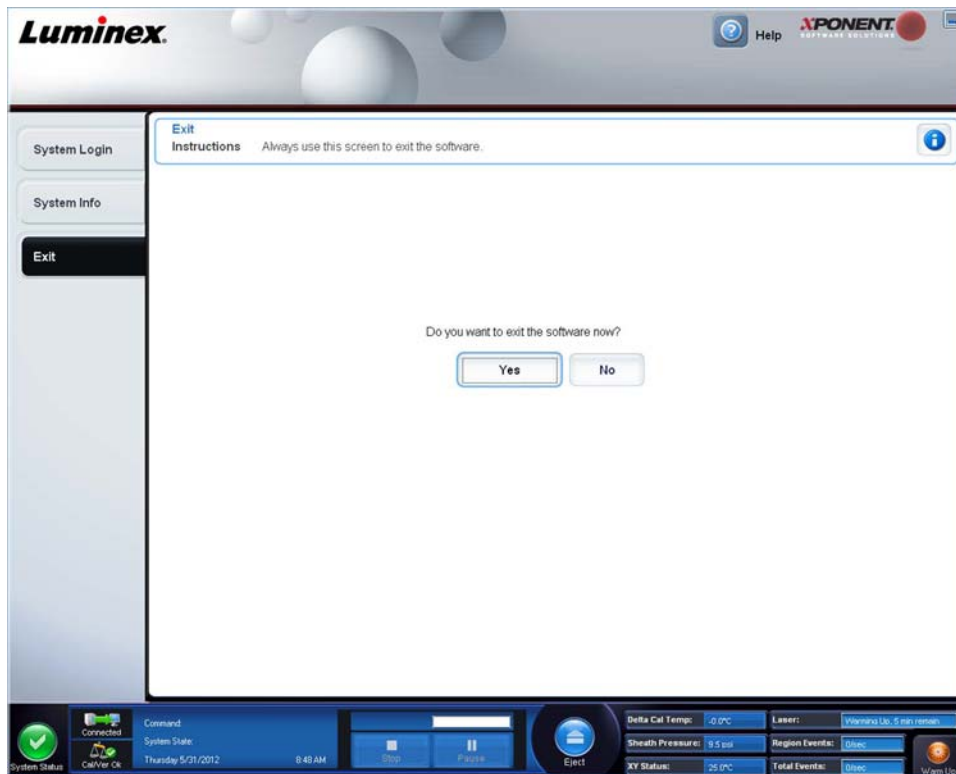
Luminex.

Help

XPONENT

SOFTWARE SOLUTIONS

System Login

System Info

Exit

Exit

Instructions Always use this screen to exit the software.

Do you want to exit the software now?

Yes

No

System Status

Connected

Cal/Ver Ok

Command:

System State:

Thursday 5/31/2012

8:48 AM

Stop

Pause

Eject

Delta Cal Temp: -0.0°C

Sheath Pressure: 9.5 psi

XY Status: 25.0°C

Laser: Warming Up, 5 min remain

Region Events: 0/sec

Total Events: 0/sec

Warm Up